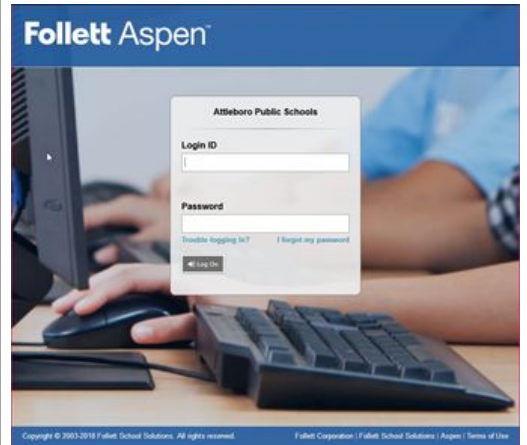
Follett Aspen™

Attleboro Public Schools

Login ID

Password

Trouble logging in?

I forgot my password

Log On

Copyright © 2003-2018 Follett School Solutions. All rights reserved.

Follett Corporation | Follett School Solutions | Aspen | Terms of Use